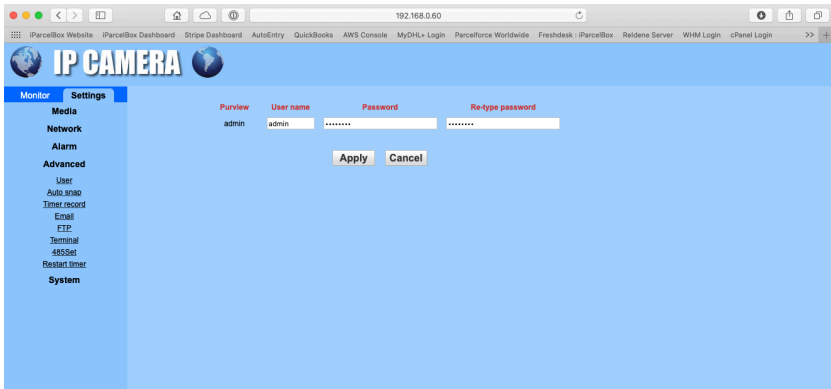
192.168.0.60

iParcelBox Website iParcelBox Dashboard Stripe Dashboard AutoEntry QuickBooks AWS Console MyDHL+ Login Parcelforce Worldwide Freshdesk : iParcelBox Reldene Server WHM Login cPanel Login >>

IP CAMERA

Monitor Settings

Media

Network

Alarm

Advanced

User

Auto snap

Timer record

Email

FTP

Terminal

485Set

Restart timer

System

| Purview | User name | Password | Re-type password |
|---|---|---|---|
| admin | admin | •••••••• | •••••••• |

Apply Cancel